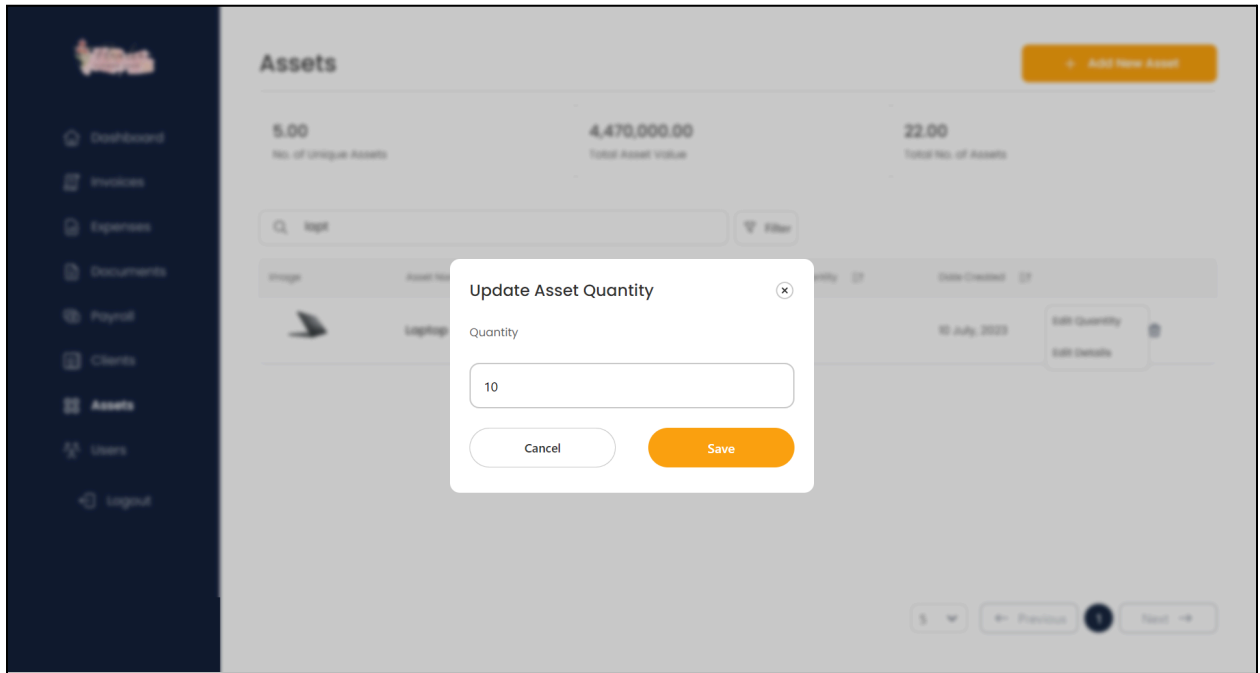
Dashboard
Invoices
Expenses
Documents
Payroll
Clients
Assets
Users
Logout

Assets

+ Add New Asset

5.00
No. of Unique Assets

4,470,000.00
Total Asset Value

22.00
Total No. of Assets

lapt

Filter

| Image | Asset Na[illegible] | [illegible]ity | Date Created |
|---|---|---|---|
| | Laptop | | 10 July, 2023 |

Edit Quantity
Edit Details

Update Asset Quantity

Quantity

10

Cancel

Save

5

← Previous

1

Next →